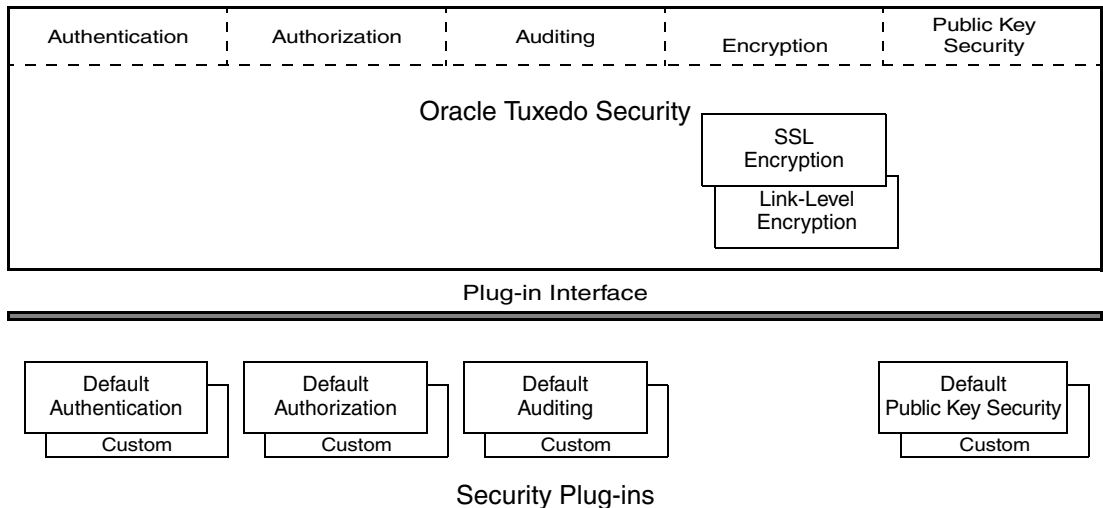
Authentication Authorization Auditing Encryption Public Key Security

Oracle Tuxedo Security

SSL Encryption

Link-Level Encryption

Plug-in Interface

Default Authentication

Custom

Default Authorization

Custom

Default Auditing

Custom

Default Public Key Security

Custom

Security Plug-ins